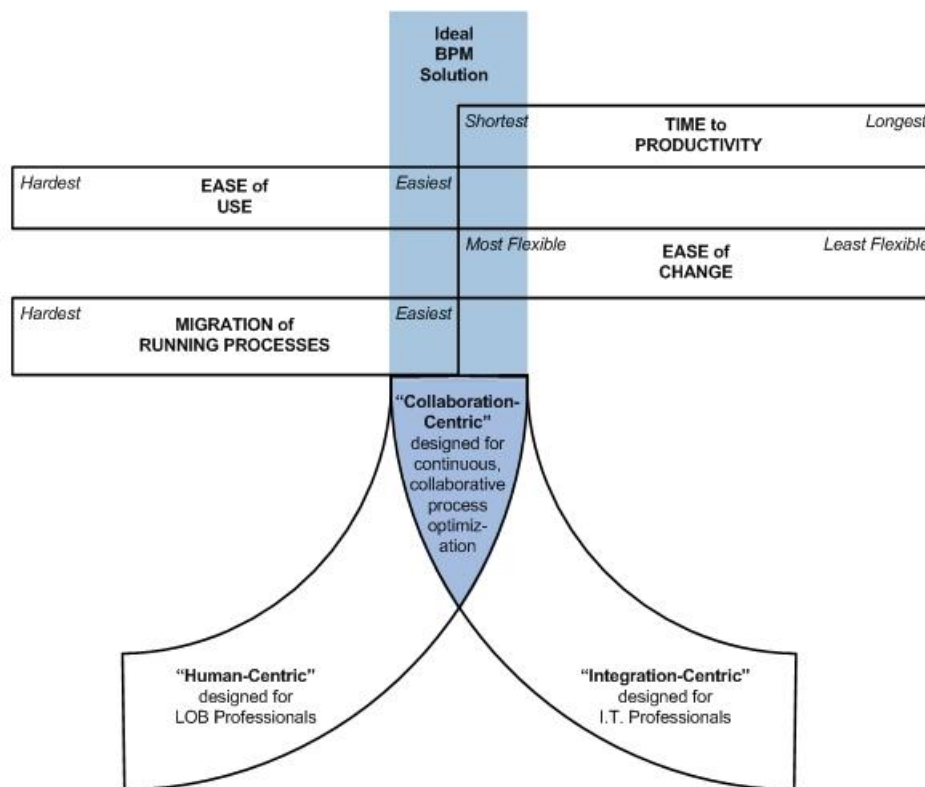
Ideal BPM Solution

Shortest
TIME to PRODUCTIVITY
Longest

Hardest
EASE of USE
Easiest

Most Flexible
EASE of CHANGE
Least Flexible

Hardest
MIGRATION of RUNNING PROCESSES
Easiest

"Collaboration-Centric" designed for continuous, collaborative process optimization

"Human-Centric" designed for LOB Professionals

"Integration-Centric" designed for I.T. Professionals